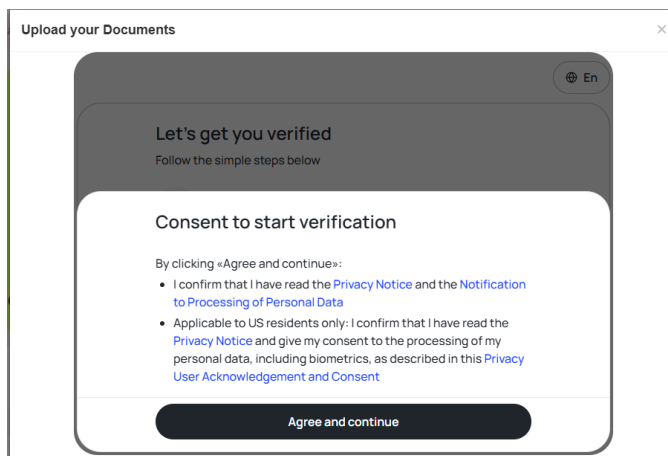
Upload your Documents

×

En

Let's get you verified

Follow the simple steps below

Consent to start verification

By clicking «Agree and continue»:

- I confirm that I have read the Privacy Notice and the Notification to Processing of Personal Data
- Applicable to US residents only: I confirm that I have read the Privacy Notice and give my consent to the processing of my personal data, including biometrics, as described in this Privacy User Acknowledgement and Consent

Agree and continue